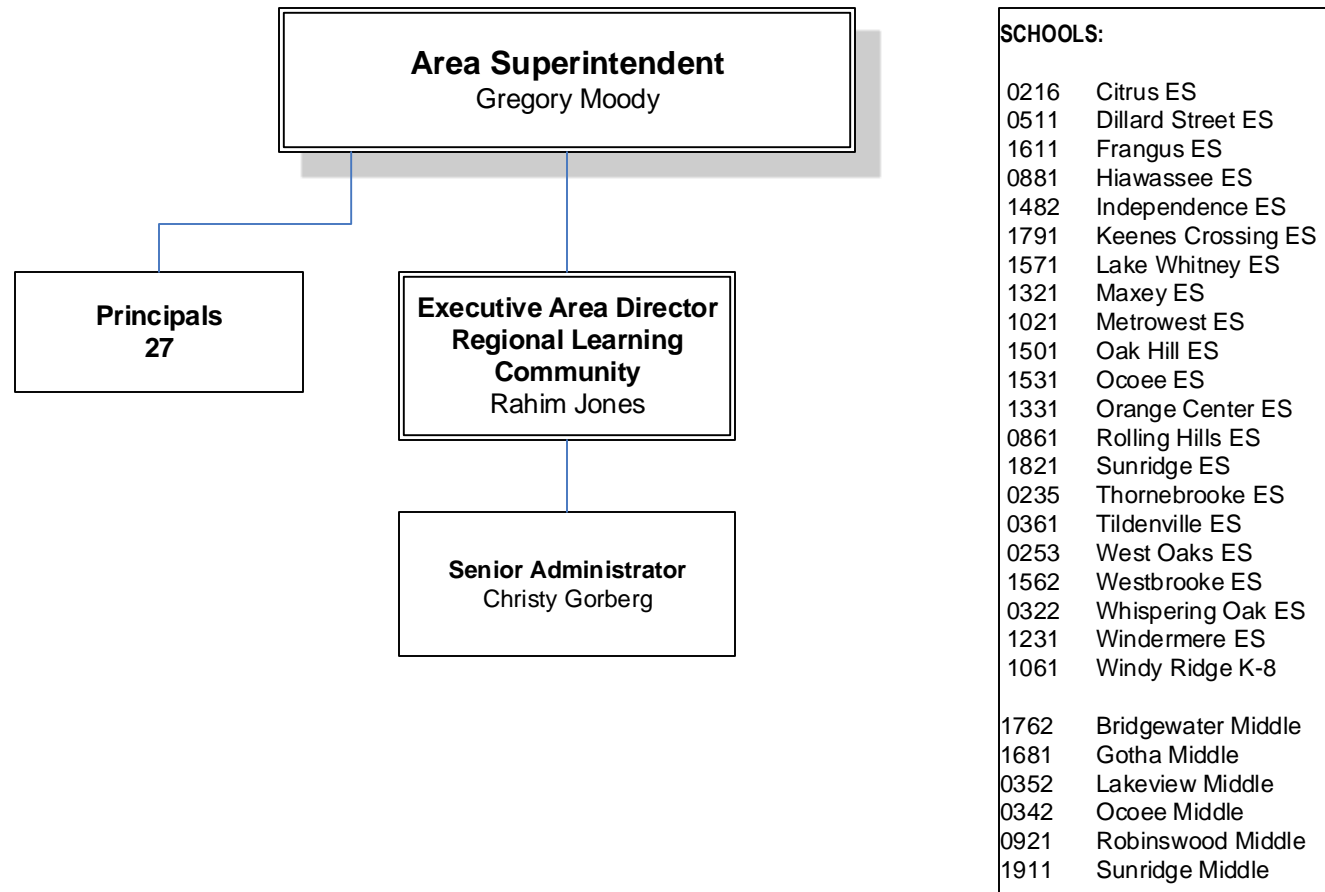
Area Superintendent
Gregory Moody

Principals
27

Executive Area Director
Regional Learning Community
Rahim Jones

Senior Administrator
Christy Gorberg

SCHOOLS:

0216 Citrus ES
0511 Dillard Street ES
1611 Frangus ES
0881 Hiawassee ES
1482 Independence ES
1791 Keenes Crossing ES
1571 Lake Whitney ES
1321 Maxey ES
1021 Metrowest ES
1501 Oak Hill ES
1531 Ocoee ES
1331 Orange Center ES
0861 Rolling Hills ES
1821 Sunridge ES
0235 Thornebrooke ES
0361 Tildenville ES
0253 West Oaks ES
1562 Westbrooke ES
0322 Whispering Oak ES
1231 Windermere ES
1061 Windy Ridge K-8

1762 Bridgewater Middle
1681 Gotha Middle
0352 Lakeview Middle
0342 Ocoee Middle
0921 Robinswood Middle
1911 Sunridge Middle